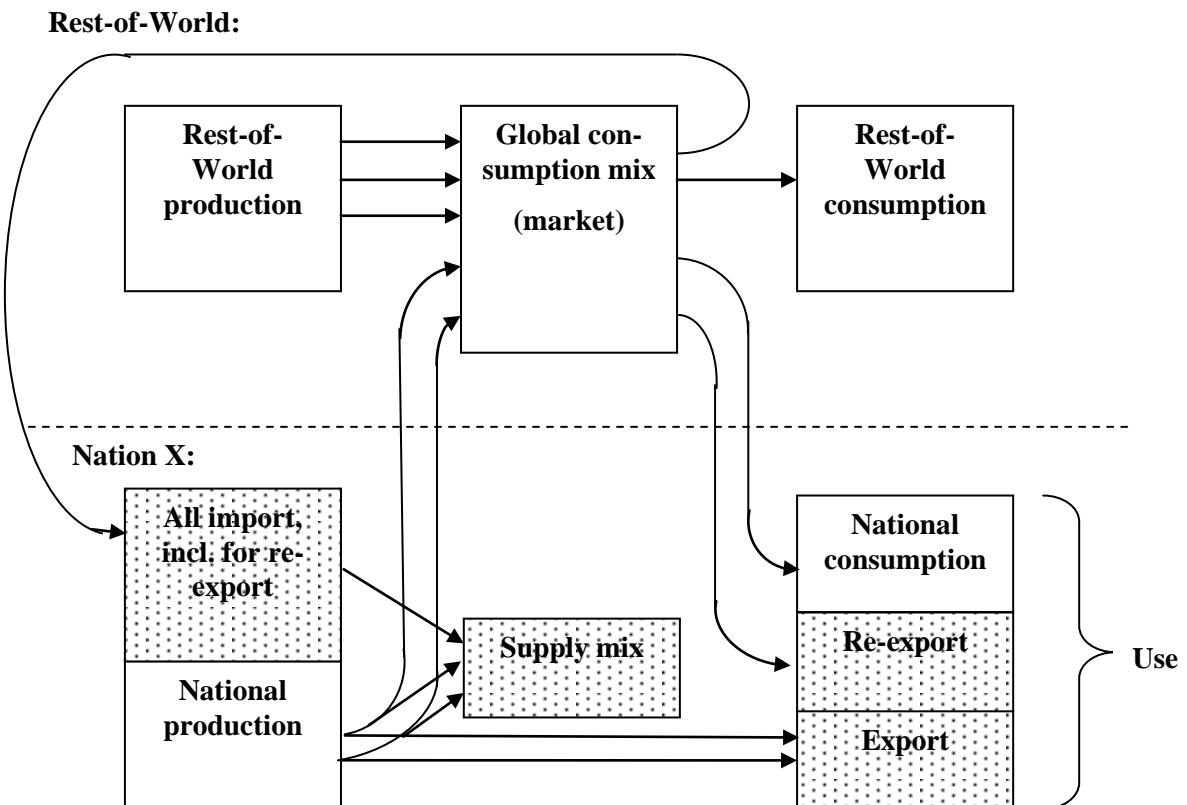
Rest-of-World:

Rest-of-World production

Global consumption mix

(market)

Rest-of-World consumption

Nation X:

All import, incl. for re-export

National production

Supply mix

National consumption

Re-export

Export

Use